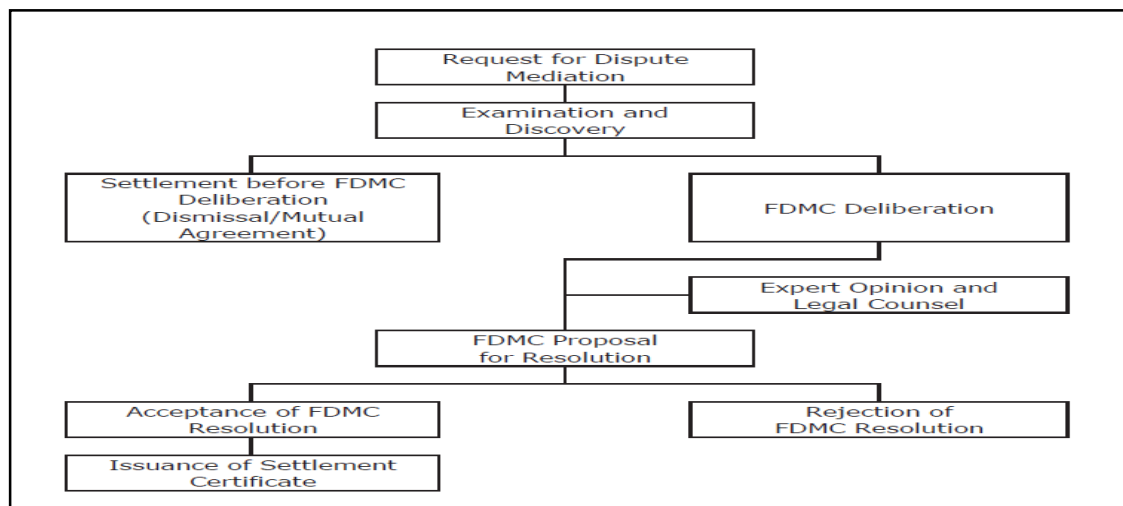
Request for Dispute Mediation

Examination and Discovery

Settlement before FDMC Deliberation (Dismissal/Mutual Agreement)

FDMC Deliberation

Expert Opinion and Legal Counsel

FDMC Proposal for Resolution

Acceptance of FDMC Resolution

Rejection of FDMC Resolution

Issuance of Settlement Certificate